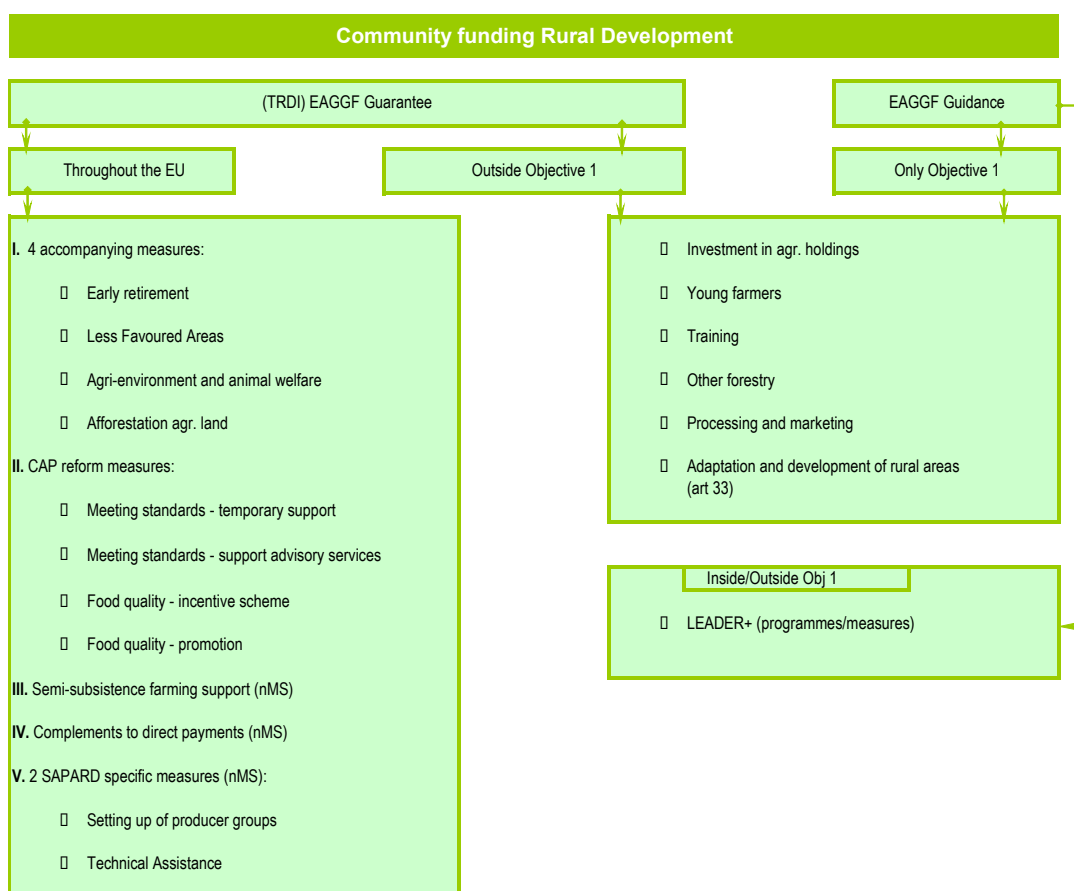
Community funding Rural Development

(TRDI) EAGGF Guarantee

EAGGF Guidance

Throughout the EU

Outside Objective 1

Only Objective 1

I. 4 accompanying measures:

 Early retirement

 Less Favoured Areas

 Agri-environment and animal welfare

 Afforestation agr. land

II. CAP reform measures:

 Meeting standards - temporary support

 Meeting standards - support advisory services

 Food quality - incentive scheme

 Food quality - promotion

III. Semi-subsistence farming support (nMS)

IV. Complements to direct payments (nMS)

V. 2 SAPARD specific measures (nMS):

 Setting up of producer groups

 Technical Assistance

 Investment in agr. holdings

 Young farmers

 Training

 Other forestry

 Processing and marketing

 Adaptation and development of rural areas (art 33)

Inside/Outside Obj 1

 LEADER+ (programmes/measures)